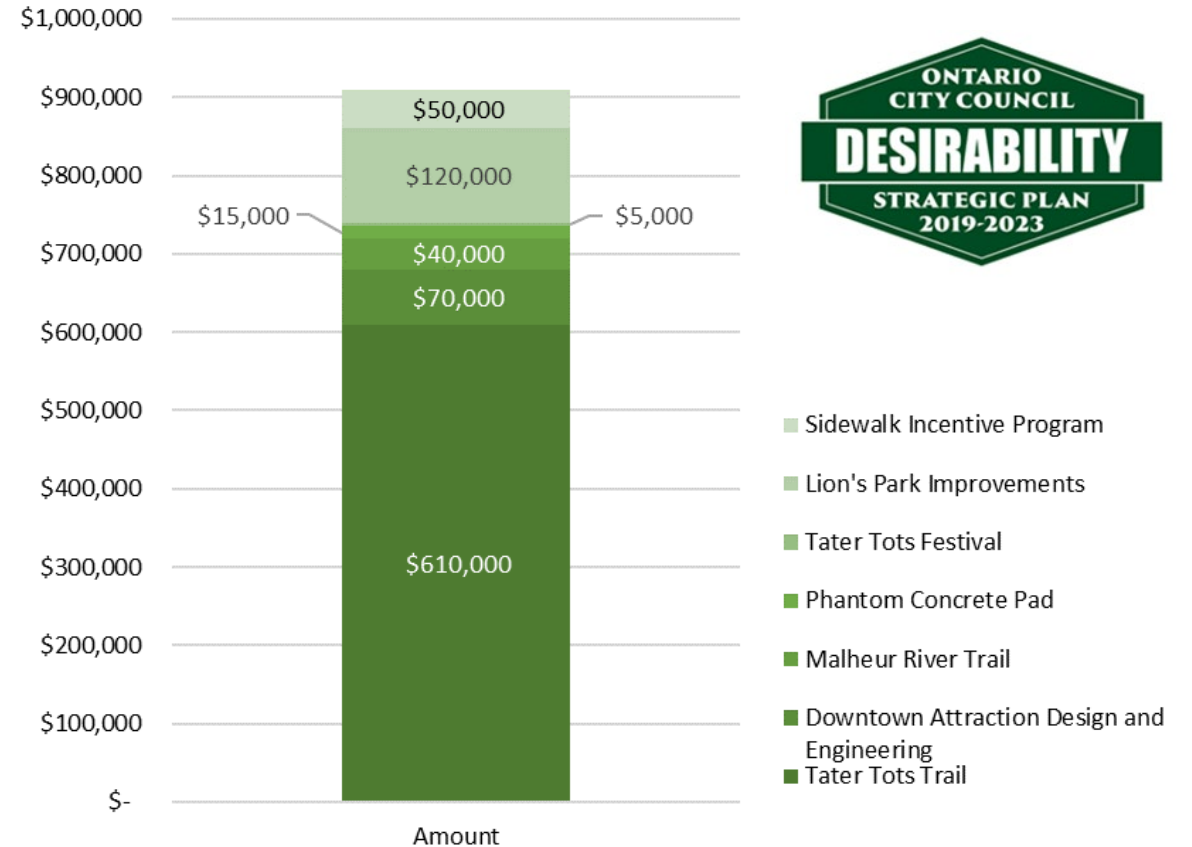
$1,000,000
$900,000
$800,000
$700,000
$600,000
$500,000
$400,000
$300,000
$200,000
$100,000
$-

$50,000
$120,000
$15,000
$5,000
$40,000
$70,000
$610,000

Amount

ONTARIO
CITY COUNCIL
DESIRABILITY
STRATEGIC PLAN
2019-2023

Sidewalk Incentive Program
Lion's Park Improvements
Tater Tots Festival
Phantom Concrete Pad
Malheur River Trail
Downtown Attraction Design and Engineering
Tater Tots Trail